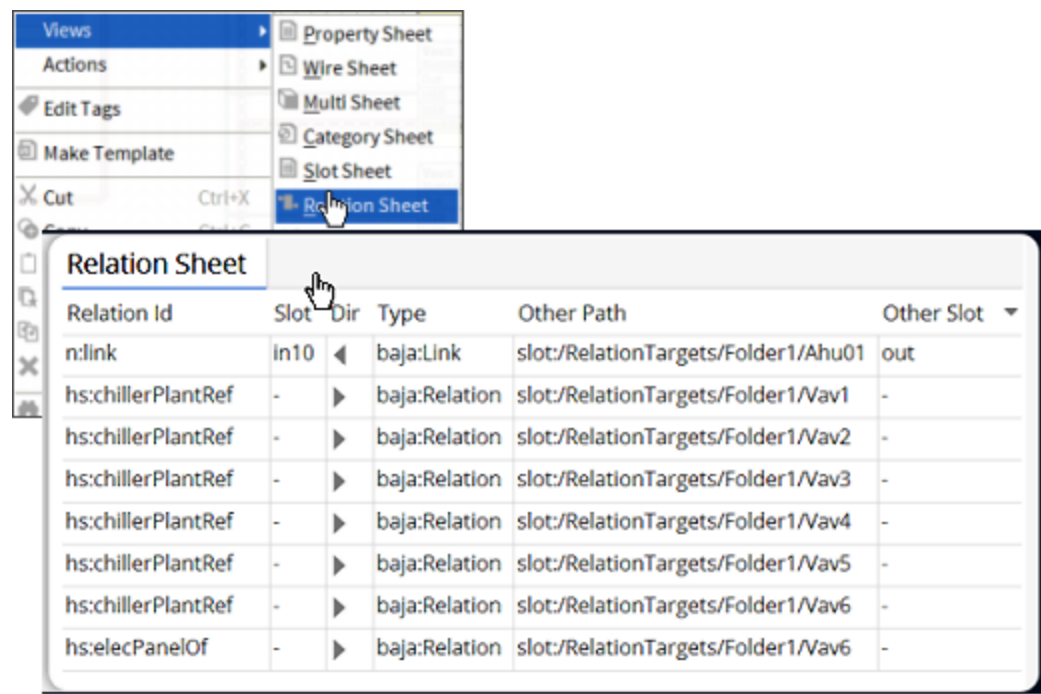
Views
Actions
Edit Tags
Make Template
Cut Ctrl+X

Property Sheet
Wire Sheet
Multi Sheet
Category Sheet
Slot Sheet
Re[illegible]ion Sheet

Relation Sheet

| Relation Id | Slot | Dir | Type | Other Path | Other Slot |
|---|---|---|---|---|---|
| n:link | in10 | ◀ | baja:Link | slot:/RelationTargets/Folder1/Ahu01 | out |
| hs:chillerPlantRef | - | ▶ | baja:Relation | slot:/RelationTargets/Folder1/Vav1 | - |
| hs:chillerPlantRef | - | ▶ | baja:Relation | slot:/RelationTargets/Folder1/Vav2 | - |
| hs:chillerPlantRef | - | ▶ | baja:Relation | slot:/RelationTargets/Folder1/Vav3 | - |
| hs:chillerPlantRef | - | ▶ | baja:Relation | slot:/RelationTargets/Folder1/Vav4 | - |
| hs:chillerPlantRef | - | ▶ | baja:Relation | slot:/RelationTargets/Folder1/Vav5 | - |
| hs:chillerPlantRef | - | ▶ | baja:Relation | slot:/RelationTargets/Folder1/Vav6 | - |
| hs:elecPanelOf | - | ▶ | baja:Relation | slot:/RelationTargets/Folder1/Vav6 | - |